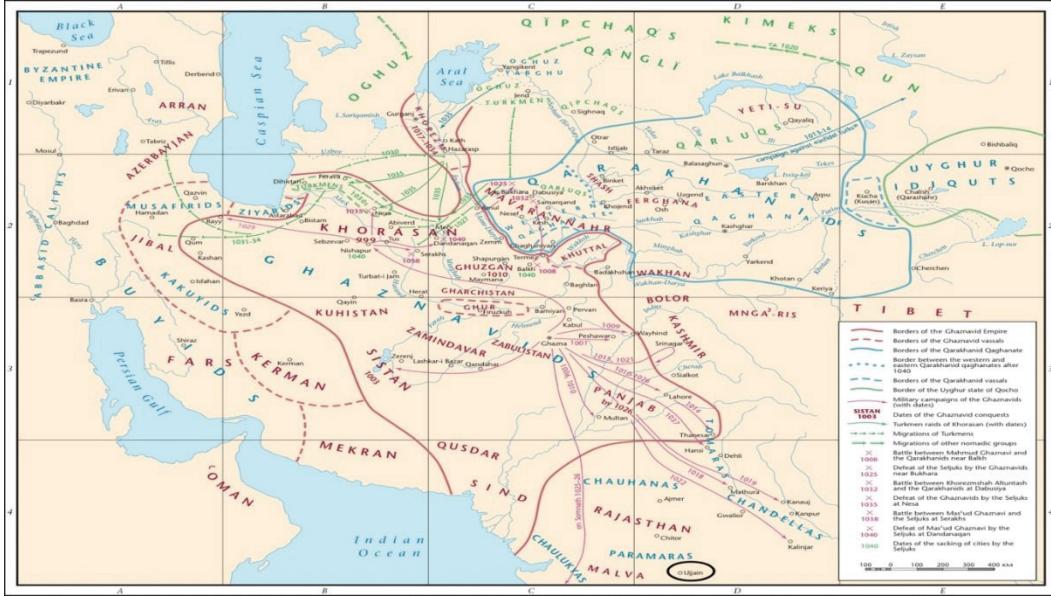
A B C D E

Black Sea
Trapezund
BYZANTINE EMPIRE
Tiflis
Derbend
Erivan
Diyarbakr
ARRAN
Tabriz
AZERBAYJAN
Mosul
ABBASID CALIPHS
Baghdad
Qazvin
Hamadan
MUSAFIRIDS
Rayy
JIBAL
Qum
Kashan
Isfahan
KAKUYIDS
BUYIDS
Basra
Shiraz
Yezd
FARS
Persian Gulf
OMAN
Caspian Sea
OGHUZ
Aral Sea
Gurganj
Kath
Hazarasp
Dihistan
Ferava
ZIYARIDS
Astarabad
Bistam
Abiverd
Sebzevar
Nishapur
Tus
Merv
Dandanaqan
KHORASAN
999
Serakhs
Turbat-i Jam
Herat
Qayin
KUHISTAN
GHAZNAVIDS
Kerman
KERMAN
SISTAN
Zerenj
Lashkar-i Bazar
Qandahar
ZAMINDAVAR
MEKRAN
QUSDAR
SIND
Indian Ocean
QIPCHAQS
KIMEKS
QANGLI
OGHUZ
YABGHU
Yangikent
Jend
TURKMEN
QIPCHAQS
Sighnaq
Otrar
Isfijab
Taraz
Balasaghun
QARLUQS
YETI-SU
Qayaliq
Lake Balkhash
Issyk-kol
Barskhan
Uzgend
Akhsiket
FERGHANA
Binket
SHASH
Khojend
Samarqand
Bukhara
Dabusiya
MAVARANNAHR
Nesef
Kesh
Tirmidh
Balkh
Shapurgan
GHUZGAN
1010
Maymana
Zermm
KHUTTAL
Badakhshan
WAKHAN
Baghlan
GHARCHISTAN
GHUR
Bamiyan
Pervan
Kabul
Ghazna
ZABULISTAN
Peshawar
Waihind
Srinagar
KASHMIR
BOLOR
Sialkot
Lahore
PANJAB
Multan
Thanesar
Hansi
Delhi
Mathura
Kanauj
Kanpur
Gwalior
Kalinjar
Ajmer
CHAUHANAS
RAJASTHAN
Chitor
PARAMARAS
MALVA
CHAULUKYAS
Ujjain
CHANDELLAS
Kashghar
QARAKHANIDS
Yarkend
Khotan
Keriya
Chechen
MNGA'-RIS
TIBET
Kucha
Chalish (Qarashahr)
Bishbaliq
Qocho
UYGHUR IDIQUTS
QUN
Zaysan
L. Lop-nur
Wakhan-Darya
ca. 1020
1013-14
campaigns against eastern Turks
1040
1035
1030
1031-34
1038
1025
1032
1006
1001
1008
1015
1018
1019
1026

Borders of the Ghaznavid Empire
Borders of the Ghaznavid vassals
Borders of the Qarakhanid Qaghanate
Border between the western and eastern Qarakhanid qaghanates after 1040
Borders of the Qarakhanid vassals
Border of the Uyghur state of Qocho
Military campaigns of the Ghaznavids (with dates)
SISTAN 1003 Dates of the Ghaznavid conquests
Turkmen raids of Khorasan (with dates)
Migrations of Turkmens
Migrations of other nomadic groups
1008 Battle between Mahmud Ghaznavi and the Qarakhanids near Balkh
1025 Defeat of the Seljuks by the Ghaznavids near Bukhara
1032 Battle between Khorezmshah Altuntash and the Qarakhanids at Dabusiya
1035 Defeat of the Ghaznavids by the Seljuks at Nesa
1038 Battle between Mas'ud Ghaznavi and the Seljuks at Serakhs
1040 Defeat of Mas'ud Ghaznavi by the Seljuks at Dandanaqan
1040 Dates of the sacking of cities by the Seljuks
100 0 100 200 300 400 km